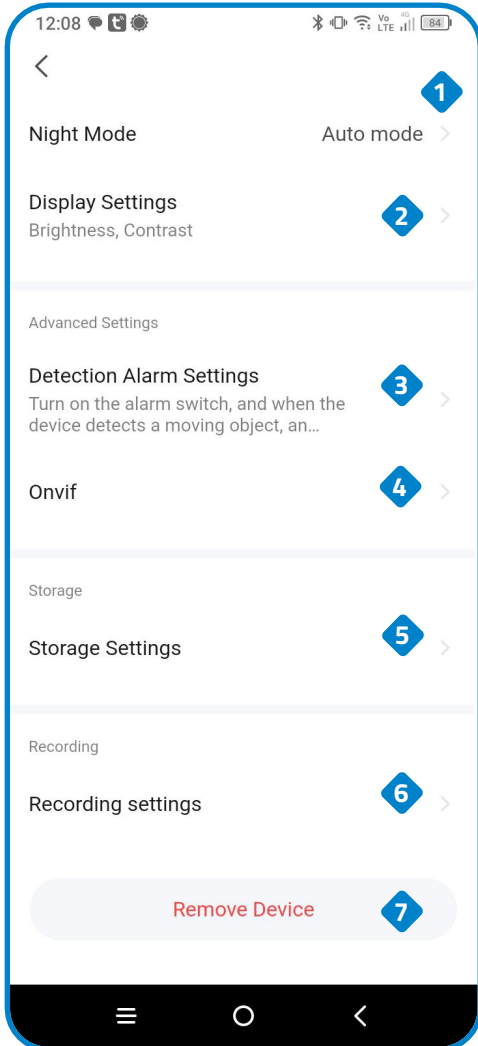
12:08 Vo LTE 4G 84

1

Night Mode Auto mode

Display Settings
Brightness, Contrast
2

Advanced Settings

Detection Alarm Settings
Turn on the alarm switch, and when the device detects a moving object, an...
3

Onvif
4

Storage

Storage Settings
5

Recording

Recording settings
6

Remove Device
7